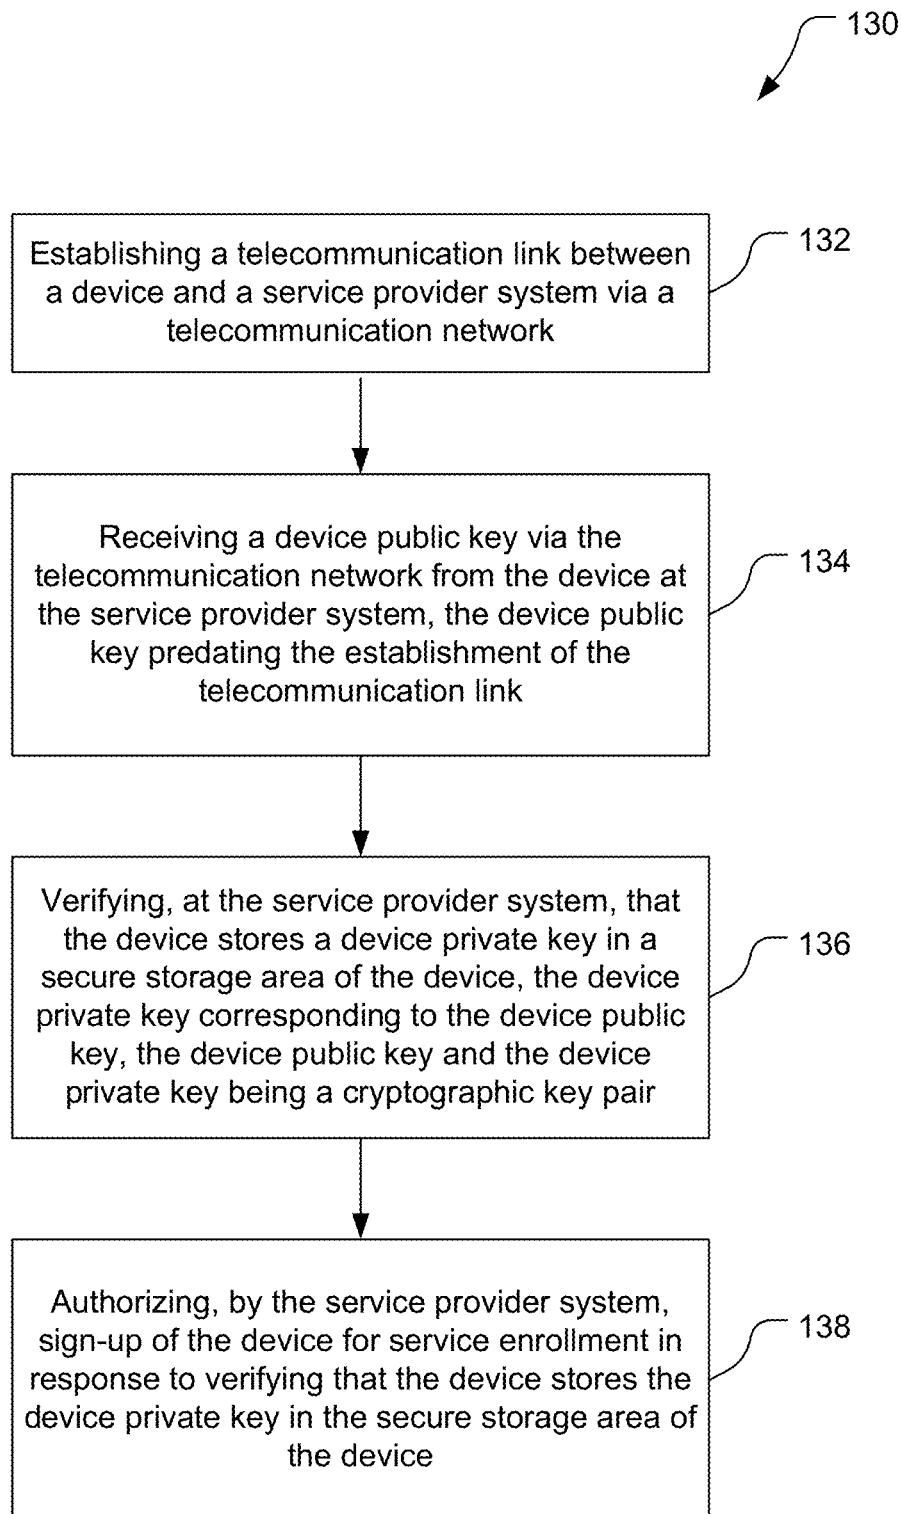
130

Establishing a telecommunication link between a device and a service provider system via a telecommunication network

132

Receiving a device public key via the telecommunication network from the device at the service provider system, the device public key predating the establishment of the telecommunication link

134

Verifying, at the service provider system, that the device stores a device private key in a secure storage area of the device, the device private key corresponding to the device public key, the device public key and the device private key being a cryptographic key pair

136

Authorizing, by the service provider system, sign-up of the device for service enrollment in response to verifying that the device stores the device private key in the secure storage area of the device

138